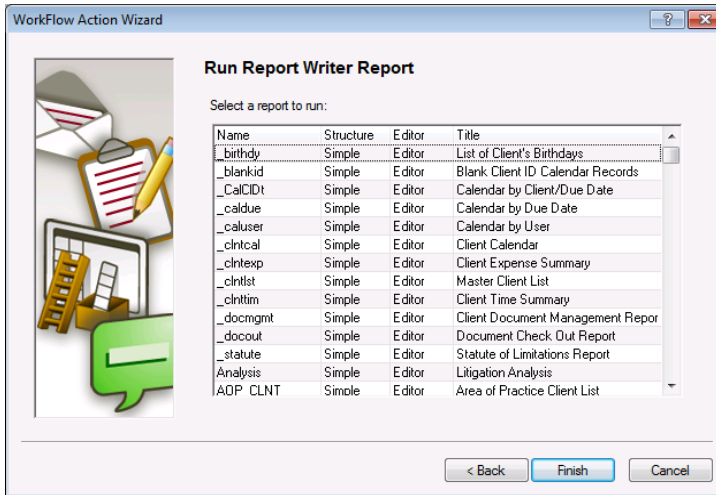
WorkFlow Action Wizard

?

Run Report Writer Report

Select a report to run:

| Name | Structure | Editor | Title |
|---|---|---|---|
| _birthdy | Simple | Editor | List of Client's Birthdays |
| _blankid | Simple | Editor | Blank Client ID Calendar Records |
| _CalCIDt | Simple | Editor | Calendar by Client/Due Date |
| _caldue | Simple | Editor | Calendar by Due Date |
| _caluser | Simple | Editor | Calendar by User |
| _clntcal | Simple | Editor | Client Calendar |
| _clntexp | Simple | Editor | Client Expense Summary |
| _clntlst | Simple | Editor | Master Client List |
| _clnttim | Simple | Editor | Client Time Summary |
| _docmgmt | Simple | Editor | Client Document Management Repor |
| _docout | Simple | Editor | Document Check Out Report |
| _statute | Simple | Editor | Statute of Limitations Report |
| Analysis | Simple | Editor | Litigation Analysis |
| AOP_CLNT | Simple | Editor | Area of Practice Client List |

< Back Finish Cancel